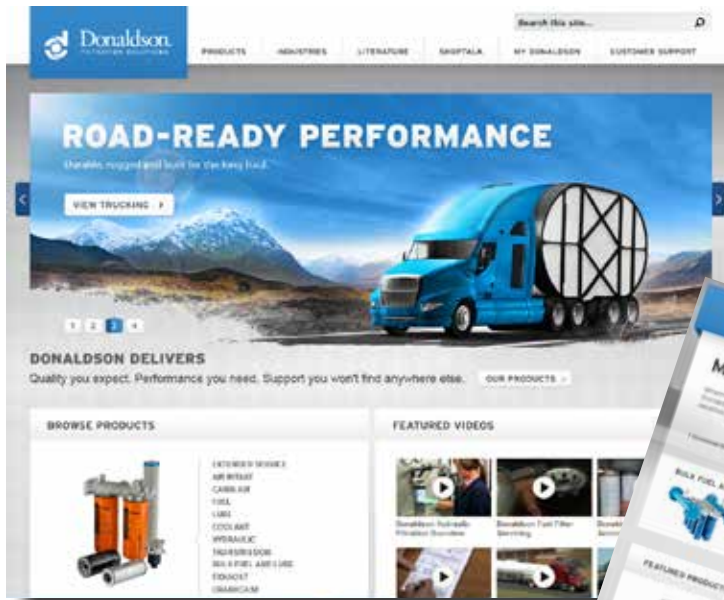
Donaldson. FILTRATION SOLUTIONS

Search this site...

PRODUCTS INDUSTRIES LITERATURE SHOPTALK MY DONALDSON CUSTOMER SUPPORT

ROAD-READY PERFORMANCE

Durable, rugged and built for the long haul.

VIEW TRUCKING

1 2 3 4

DONALDSON DELIVERS

Quality you expect. Performance you need. Support you won't find anywhere else.

OUR PRODUCTS

BROWSE PRODUCTS

EXTENDED SERVICE
AIR INTAKE
CABIN AIR
FUEL
LUBE
COOLANT
HYDRAULIC
TRANSMISSION
BULK FUEL AND LUBE
EXHAUST
CRANKCASE

FEATURED VIDEOS

Donaldson Hydraulic Filtration Overview

Donaldson Fuel Filter Servicing

Donal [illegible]

M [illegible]

BULK FUEL A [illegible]

FEATURED PRODUCT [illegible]